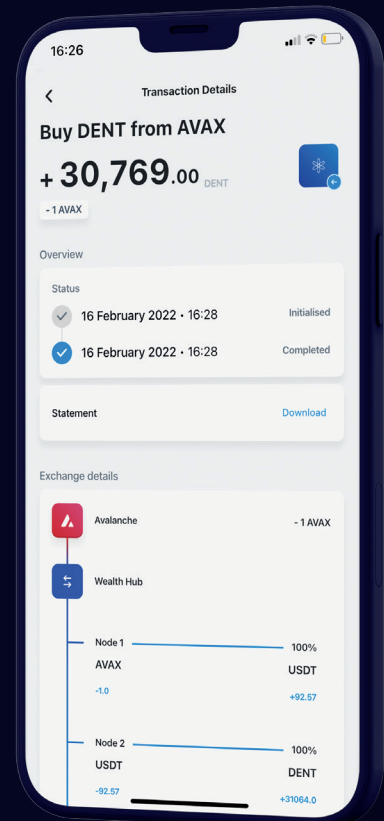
16:26

Transaction Details

Buy DENT from AVAX

+ 30,769.00 DENT

- 1 AVAX

Overview

Status

16 February 2022 • 16:28 Initialised

16 February 2022 • 16:28 Completed

Statement Download

Exchange details

Avalanche - 1 AVAX

Wealth Hub

Node 1 100%

AVAX USDT

-1.0 +92.57

Node 2 100%

USDT DENT

-92.57 +31064.0